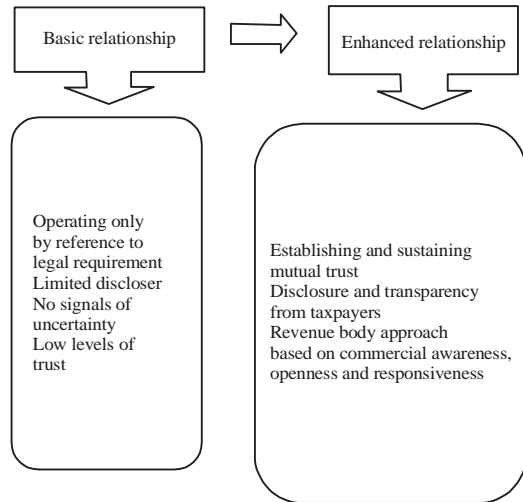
Basic relationship

Enhanced relationship

Operating only by reference to legal requirement
Limited discloser
No signals of uncertainty
Low levels of trust

Establishing and sustaining mutual trust
Disclosure and transparency from taxpayers
Revenue body approach based on commercial awareness, openness and responsiveness